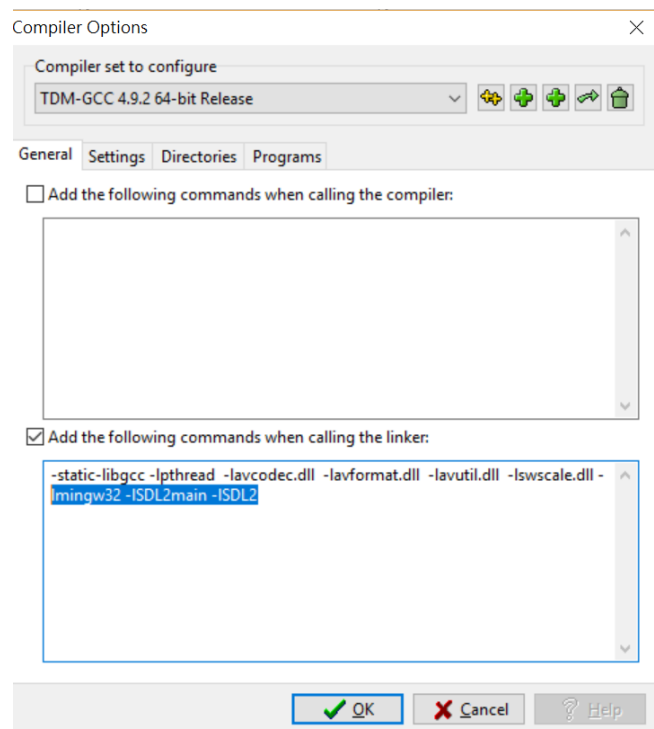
Compiler Options

Compiler set to configure

TDM-GCC 4.9.2 64-bit Release

General Settings Directories Programs

Add the following commands when calling the compiler:

Add the following commands when calling the linker:

-static-libgcc -lpthread -lavcodec.dll -lavformat.dll -lavutil.dll -lswscale.dll -lmingw32 -lSDL2main -lSDL2

OK Cancel Help